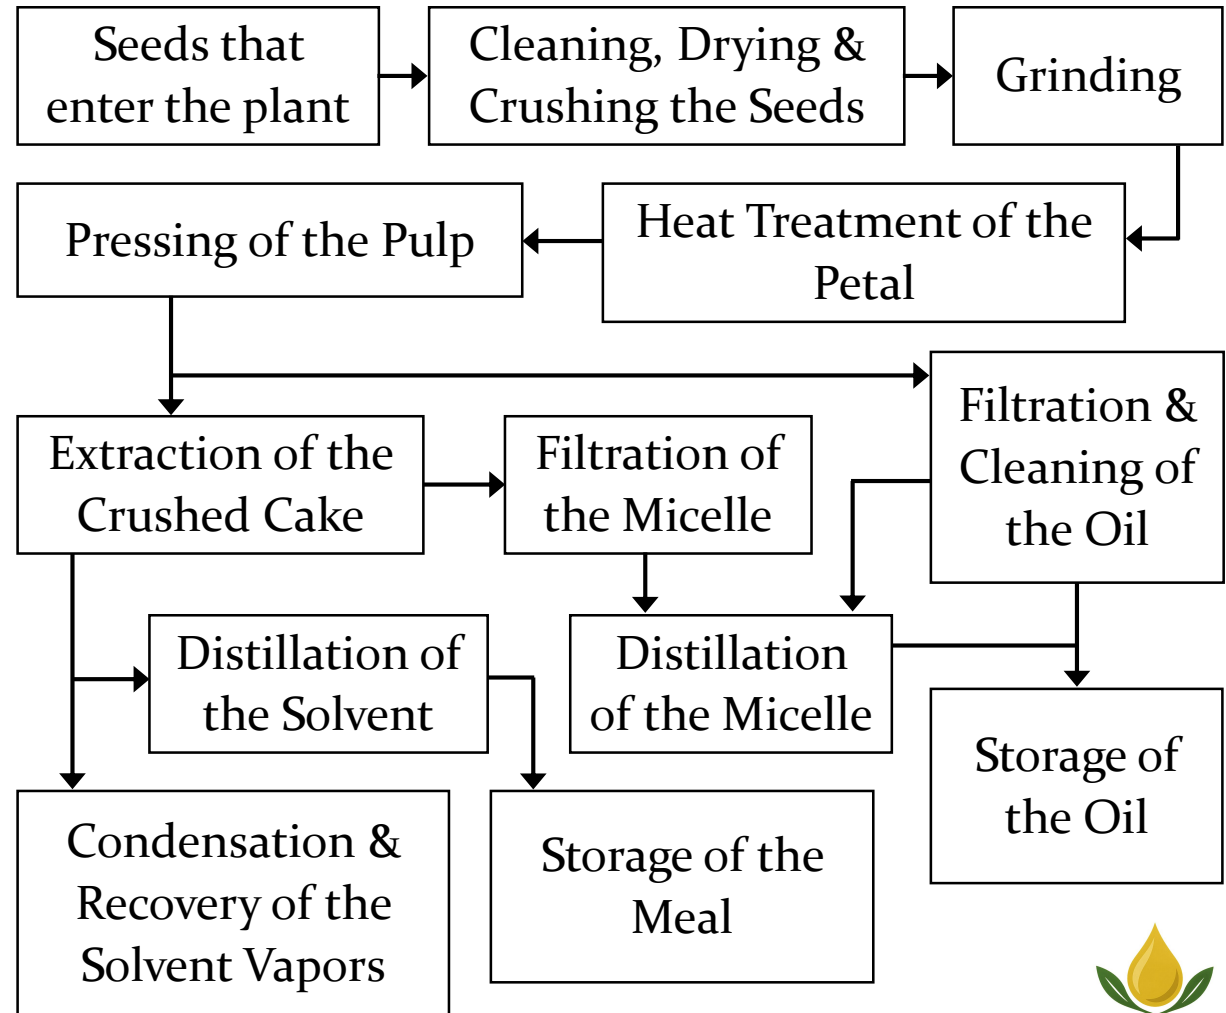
Seeds that enter the plant

Cleaning, Drying & Crushing the Seeds

Grinding

Heat Treatment of the Petal

Pressing of the Pulp

Filtration & Cleaning of the Oil

Extraction of the Crushed Cake

Filtration of the Micelle

Distillation of the Solvent

Distillation of the Micelle

Storage of the Oil

Condensation & Recovery of the Solvent Vapors

Storage of the Meal